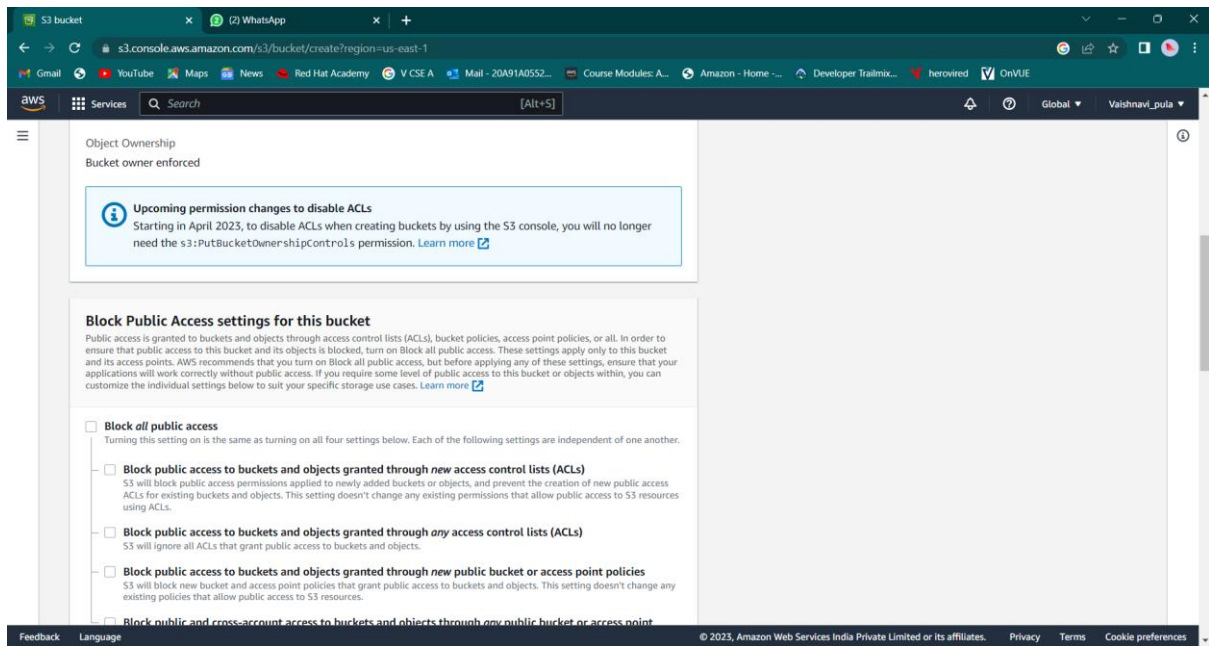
S3 bucket
(2) WhatsApp
s3.console.aws.amazon.com/s3/bucket/create?region=us-east-1
Gmail YouTube Maps News Red Hat Academy V CSE A Mail - 20A91A0552... Course Modules: A... Amazon - Home -... Developer Trailmix... herovired OnVUE
aws Services Search [Alt+S] Global ▼ Vaishnavi_pula ▼

Object Ownership
Bucket owner enforced

Upcoming permission changes to disable ACLs
Starting in April 2023, to disable ACLs when creating buckets by using the S3 console, you will no longer need the s3:PutBucketOwnershipControls permission. Learn more

Block Public Access settings for this bucket
Public access is granted to buckets and objects through access control lists (ACLs), bucket policies, access point policies, or all. In order to ensure that public access to this bucket and its objects is blocked, turn on Block all public access. These settings apply only to this bucket and its access points. AWS recommends that you turn on Block all public access, but before applying any of these settings, ensure that your applications will work correctly without public access. If you require some level of public access to this bucket or objects within, you can customize the individual settings below to suit your specific storage use cases. Learn more

Block all public access
Turning this setting on is the same as turning on all four settings below. Each of the following settings are independent of one another.

Block public access to buckets and objects granted through new access control lists (ACLs)
S3 will block public access permissions applied to newly added buckets or objects, and prevent the creation of new public access ACLs for existing buckets and objects. This setting doesn't change any existing permissions that allow public access to S3 resources using ACLs.

Block public access to buckets and objects granted through any access control lists (ACLs)
S3 will ignore all ACLs that grant public access to buckets and objects.

Block public access to buckets and objects granted through new public bucket or access point policies
S3 will block new bucket and access point policies that grant public access to buckets and objects. This setting doesn't change any existing policies that allow public access to S3 resources.

Block public and cross-account access to buckets and objects through any public bucket or access point

Feedback Language © 2023, Amazon Web Services India Private Limited or its affiliates. Privacy Terms Cookie preferences